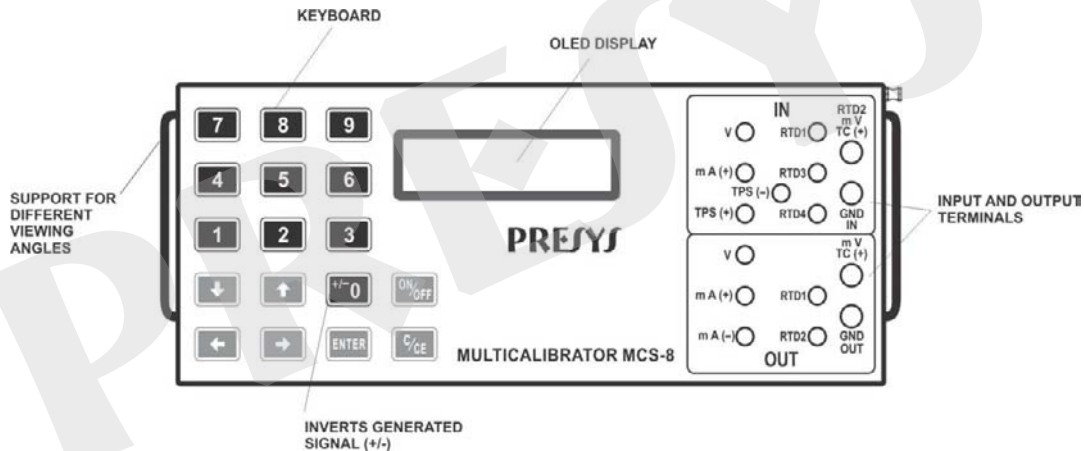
KEYBOARD

OLED DISPLAY

SUPPORT FOR DIFFERENT VIEWING ANGLES

7 8 9
4 5 6
1 2 3
+/- 0 ON/OFF
ENTER C/CE

PRESYS

MULTICALIBRATOR MCS-8

IN
V
RTD1
RTD2 m V TC (+)
m A (+)
RTD3
TPS (-)
TPS (+)
RTD4
GND IN

V
m V TC (+)
m A (+)
RTD1
m A (-)
RTD2
GND OUT
OUT

INPUT AND OUTPUT TERMINALS

INVERTS GENERATED SIGNAL (+/-)

PRESYS